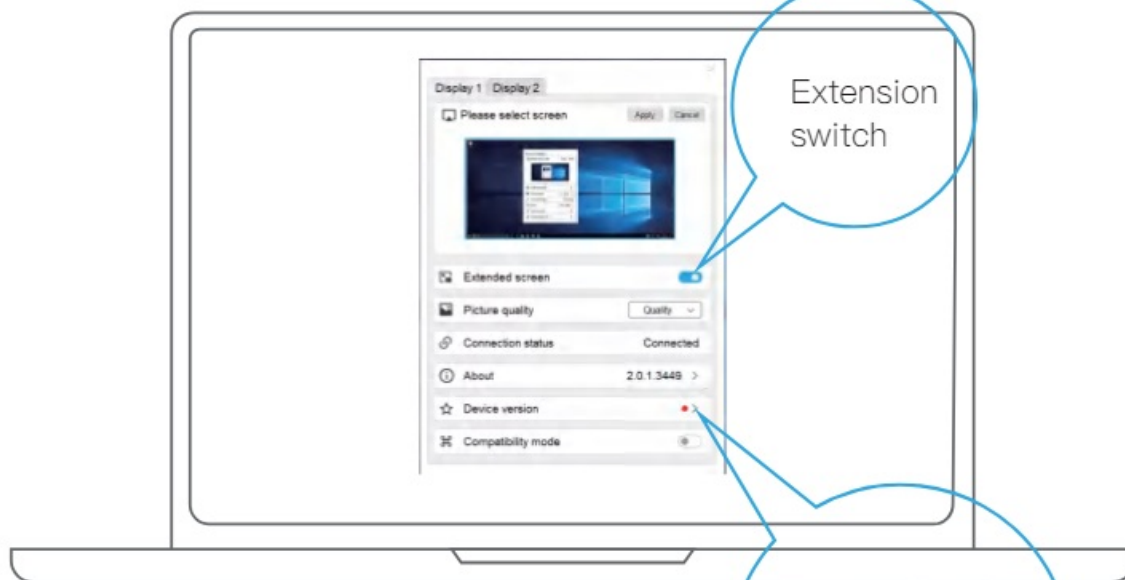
Display 1 Display 2

Please select screen Apply Cancel

Extension switch

Extended screen

Picture quality Quality

Connection status Connected

About 2.0.1.3449 >

Device version >

Compatibility mode